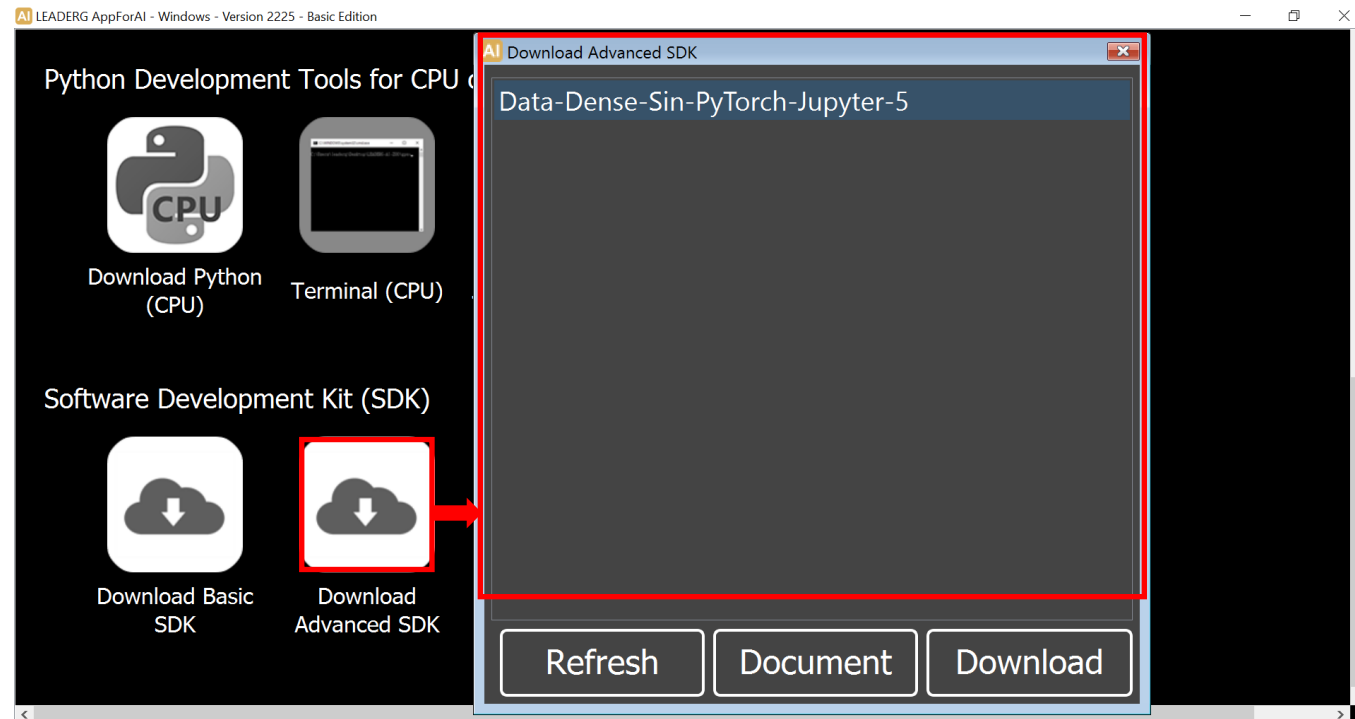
AI LEADERG AppForAI - Windows - Version 2225 - Basic Edition

Python Development Tools for CPU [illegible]

CPU

Download Python (CPU)

Terminal (CPU)

Software Development Kit (SDK)

Download Basic SDK

Download Advanced SDK

AI Download Advanced SDK

Data-Dense-Sin-PyTorch-Jupyter-5

Refresh

Document

Download